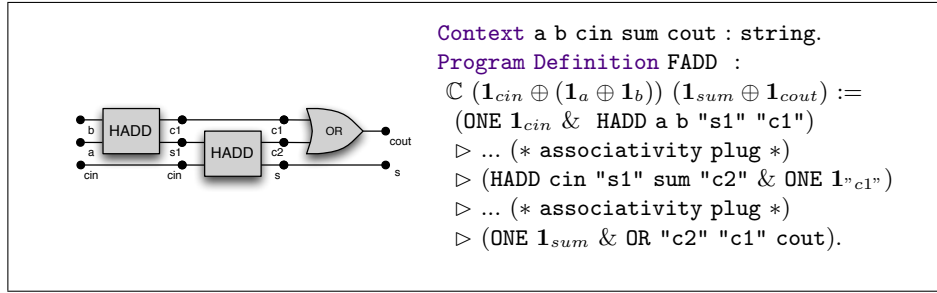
b
a
cin
HADD
c1
s1
cin
HADD
c2
s
c1
OR
cout
s

Context a b cin sum cout : string.
Program Definition FADD :
$\mathbb{C}$ $(\mathbf{1}_{cin} \oplus (\mathbf{1}_a \oplus \mathbf{1}_b))$ $(\mathbf{1}_{sum} \oplus \mathbf{1}_{cout})$ :=
(ONE $\mathbf{1}_{cin}$ & HADD a b "s1" "c1")
$\triangleright$ ... (* associativity plug *)
$\triangleright$ (HADD cin "s1" sum "c2" & ONE $\mathbf{1}_{"c1"}$)
$\triangleright$ ... (* associativity plug *)
$\triangleright$ (ONE $\mathbf{1}_{sum}$ & OR "c2" "c1" cout).